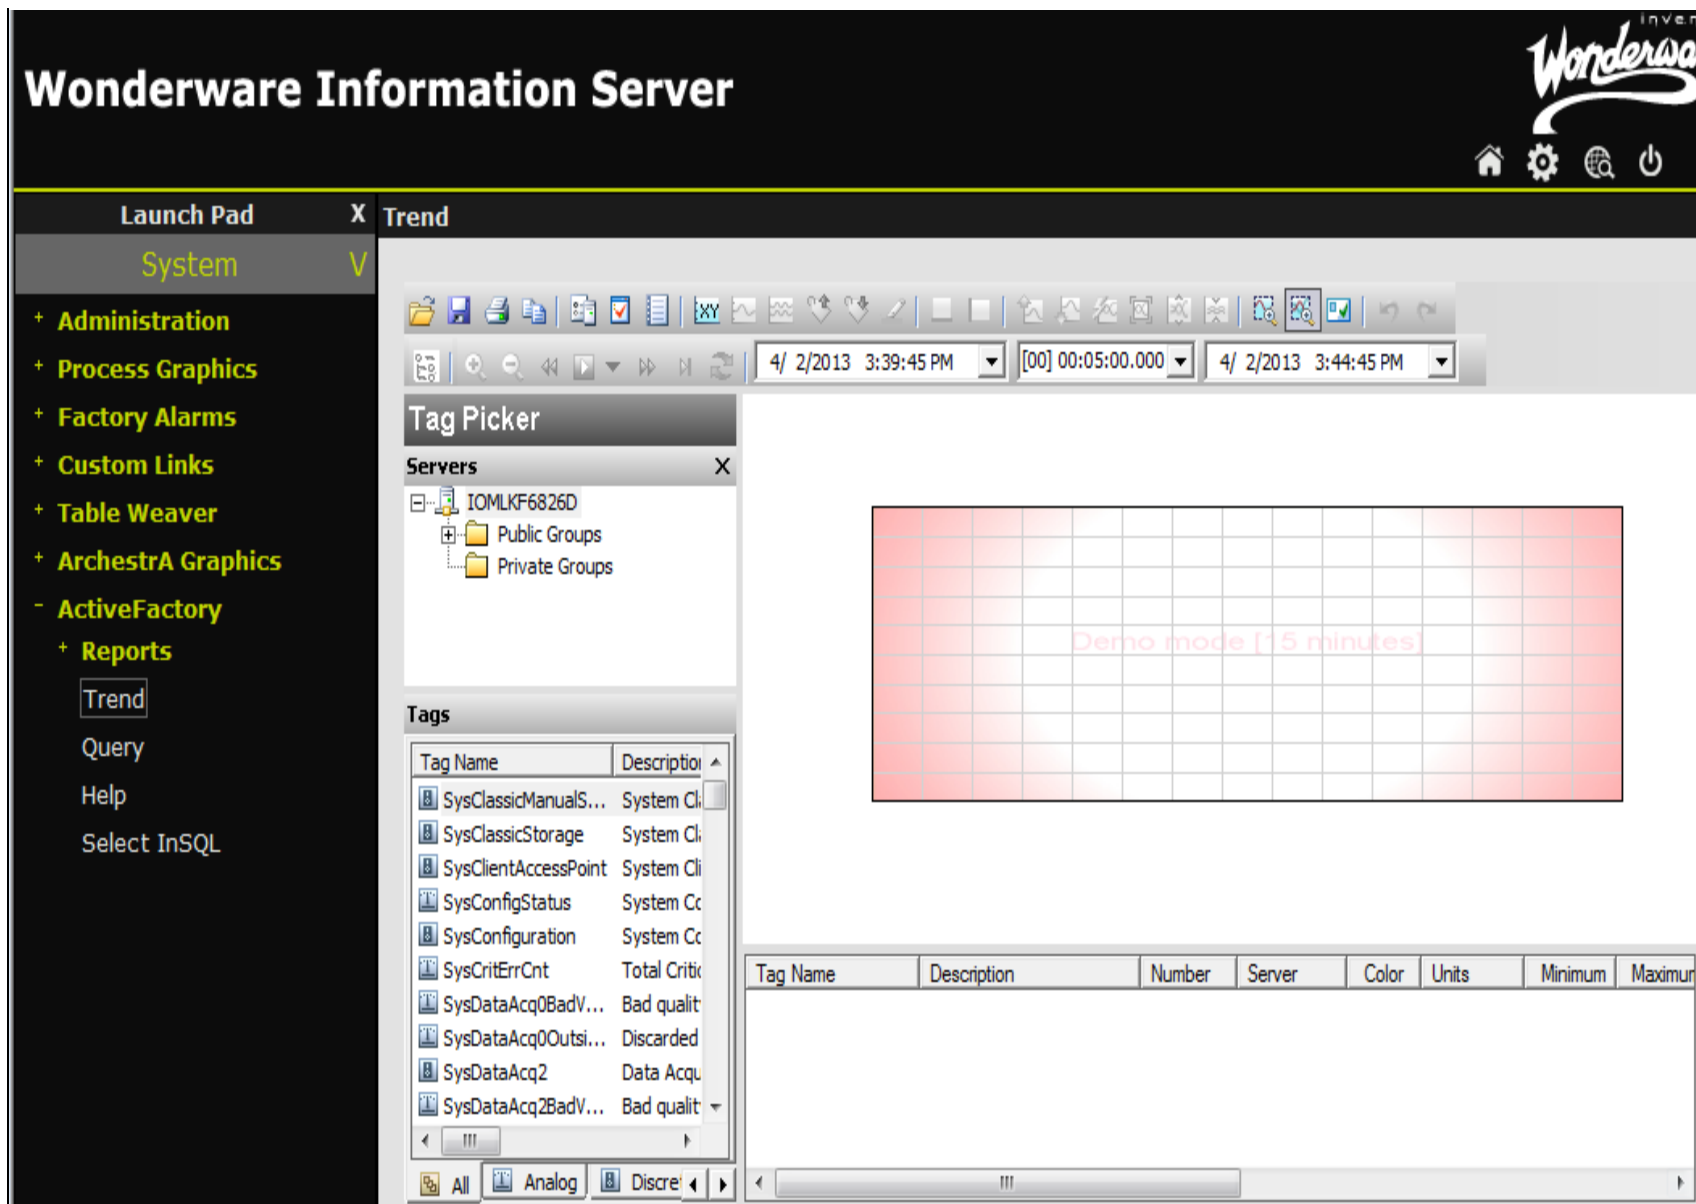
Wonderware Information Server

inven
Wonderwa

Launch Pad X

Trend

System V

+ Administration
+ Process Graphics
+ Factory Alarms
+ Custom Links
+ Table Weaver
+ ArchestrA Graphics
- ActiveFactory
+ Reports
Trend
Query
Help
Select InSQL

4/ 2/2013 3:39:45 PM
[00] 00:05:00.000
4/ 2/2013 3:44:45 PM

Tag Picker

Servers X

IOMLKF6826D
Public Groups
Private Groups

Demo mode [15 minutes]

Tags

| Tag Name | Descriptio |
|---|---|
| SysClassicManualS... | System Cl |
| SysClassicStorage | System Cl |
| SysClientAccessPoint | System Cli |
| SysConfigStatus | System Cc |
| SysConfiguration | System Cc |
| SysCritErrCnt | Total Critic |
| SysDataAcq0BadV... | Bad qualit |
| SysDataAcq0Outsi... | Discarded |
| SysDataAcq2 | Data Acqu |
| SysDataAcq2BadV... | Bad qualit |

All Analog Discre

| Tag Name | Description | Number | Server | Color | Units | Minimum | Maximur |
|---|---|---|---|---|---|---|---|